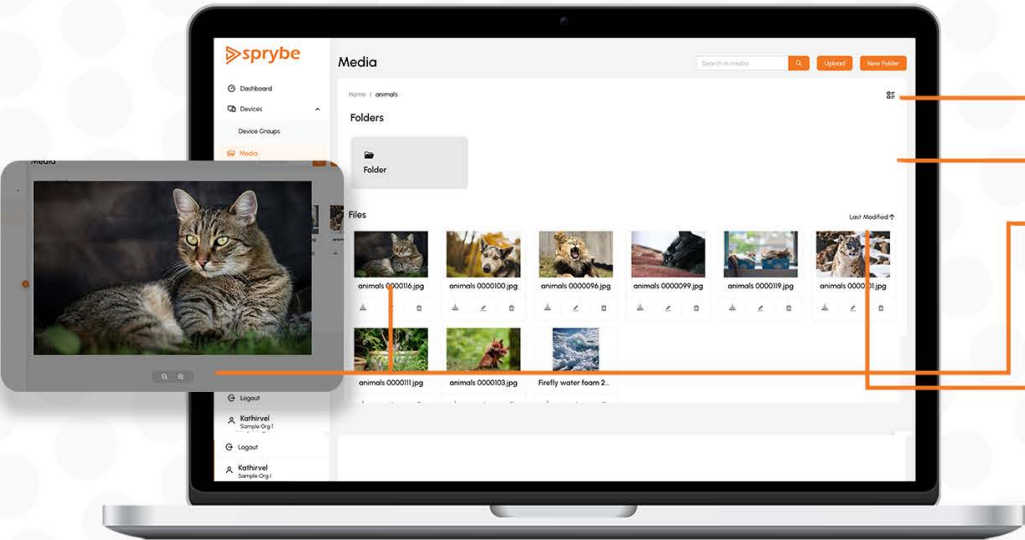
sprybe

Dashboard

Devices

Device Groups

Media

Media

Search in media

Upload

New Folder

Home / animals

Folders

Folder

Files

Last Modified

animals 0000116.jpg

animals 0000100.jpg

animals 0000096.jpg

animals 0000099.jpg

animals 0000119.jpg

animals 0000101.jpg

animals 0000111.jpg

animals 0000103.jpg

Firefly water foam 2...

Logout

Kathirvel
Sample Org I

Logout

Kathirvel
Sample Org I